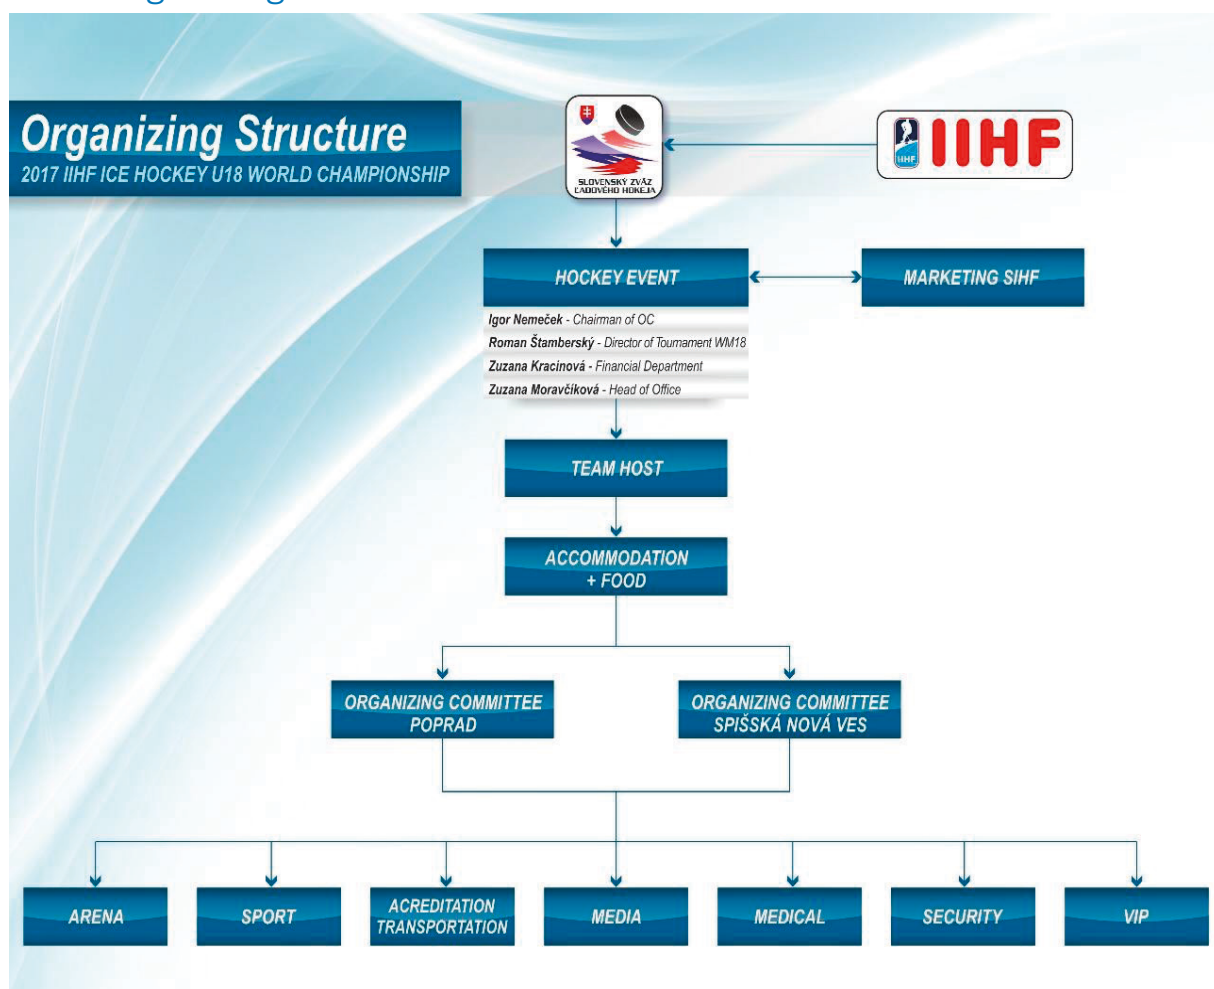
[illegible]

Organizing Structure
2017 IIHF ICE HOCKEY U18 WORLD CHAMPIONSHIP

SLOVENSKÝ ZVÄZ ĽADOVÉHO HOKEJA

IIHF

HOCKEY EVENT

MARKETING SIHF

Igor Nemeček - Chairman of OC
Roman Štamberský - Director of Tournament WM18
Zuzana Kracinová - Financial Department
Zuzana Moravčíková - Head of Office

TEAM HOST

ACCOMMODATION + FOOD

ORGANIZING COMMITTEE POPRAD

ORGANIZING COMMITTEE SPIŠSKÁ NOVÁ VES

ARENA

SPORT

ACREDITATION TRANSPORTATION

MEDIA

MEDICAL

SECURITY

VIP